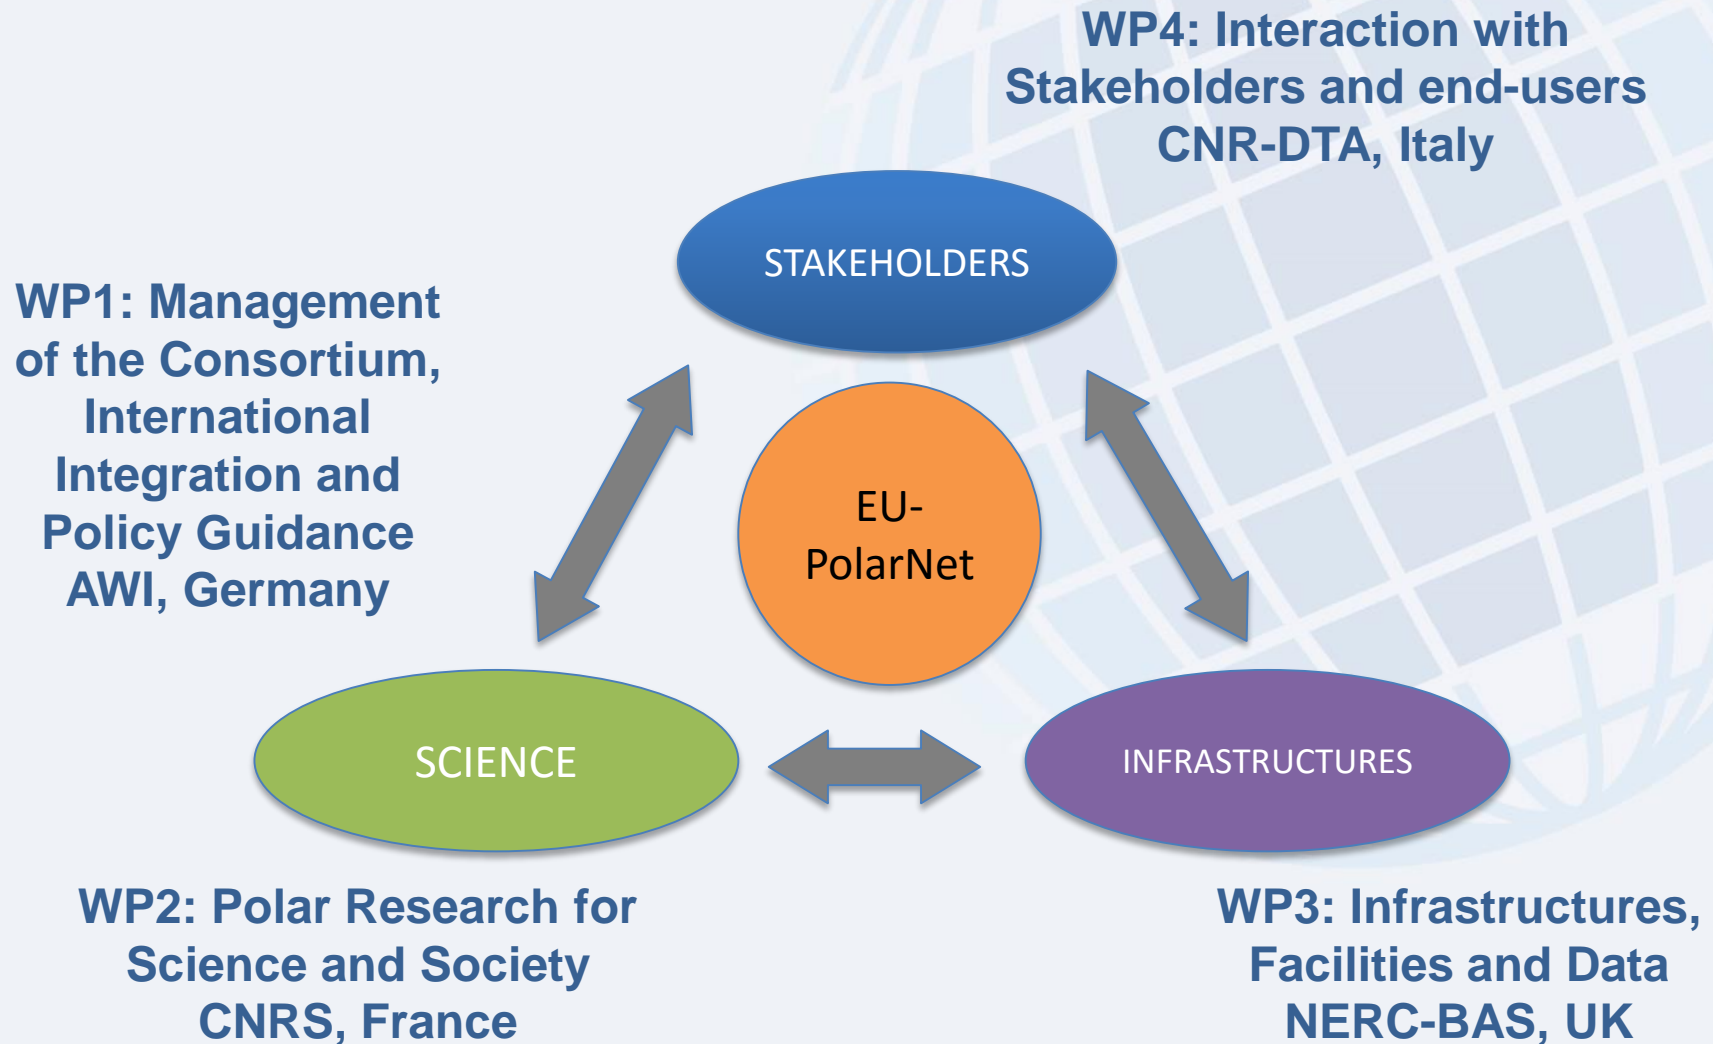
WP4: Interaction with Stakeholders and end-users
CNR-DTA, Italy

WP1: Management of the Consortium, International Integration and Policy Guidance
AWI, Germany

STAKEHOLDERS

EU-PolarNet

SCIENCE

INFRASTRUCTURES

WP2: Polar Research for Science and Society
CNRS, France

WP3: Infrastructures, Facilities and Data
NERC-BAS, UK